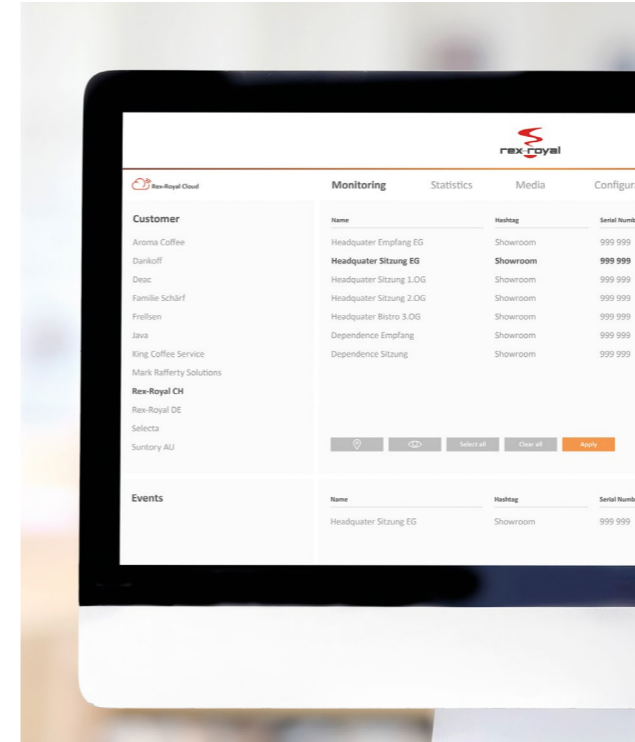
rex-royal

Rex-Royal Cloud

Monitoring Statistics Media Configur

Customer

Aroma Coffee
Dankoff
Deac
Familie Schärf
Freilsen
Java
King Coffee Service
Mark Rafferty Solutions
Rex-Royal CH
Rex-Royal DE
Selecta
Suntory AU

| Name | Hashtag | Serial Numb |
|---|---|---|
| Headquater Empfang EG | Showroom | 999 999 |
| Headquater Sitzung EG | Showroom | 999 999 |
| Headquater Sitzung 1.OG | Showroom | 999 999 |
| Headquater Sitzung 2.OG | Showroom | 999 999 |
| Headquater Bistro 3.OG | Showroom | 999 999 |
| Dependence Empfang | Showroom | 999 999 |
| Dependence Sitzung | Showroom | 999 999 |

Select all Clear all Apply

Events

| Name | Hashtag | Serial Numb |
|---|---|---|
| Headquater Sitzung EG | Showroom | 999 999 |